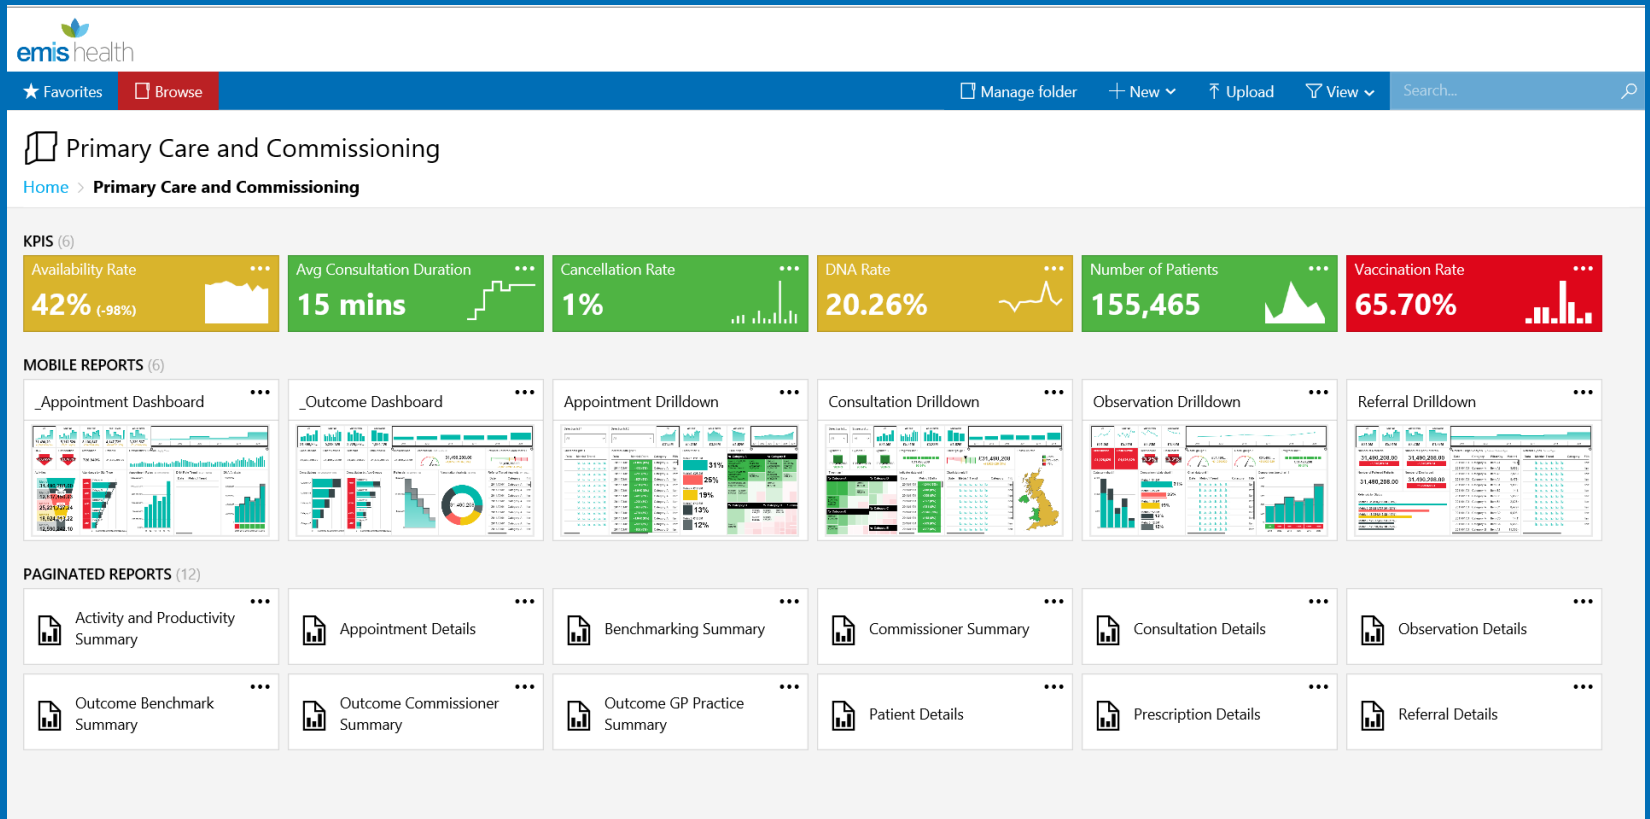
emis health

Favorites Browse

Manage folder + New Upload View Search...

Primary Care and Commissioning

Home > Primary Care and Commissioning

KPIS (6)

Availability Rate ••• 42% (-98%)

Avg Consultation Duration ••• 15 mins

Cancellation Rate ••• 1%

DNA Rate ••• 20.26%

Number of Patients ••• 155,465

Vaccination Rate ••• 65.70%

MOBILE REPORTS (6)

_Appointment Dashboard •••

_Outcome Dashboard •••

Appointment Drilldown •••

Consultation Drilldown •••

Observation Drilldown •••

Referral Drilldown •••

PAGINATED REPORTS (12)

Activity and Productivity Summary •••

Appointment Details •••

Benchmarking Summary •••

Commissioner Summary •••

Consultation Details •••

Observation Details •••

Outcome Benchmark Summary •••

Outcome Commissioner Summary •••

Outcome GP Practice Summary •••

Patient Details •••

Prescription Details •••

Referral Details •••